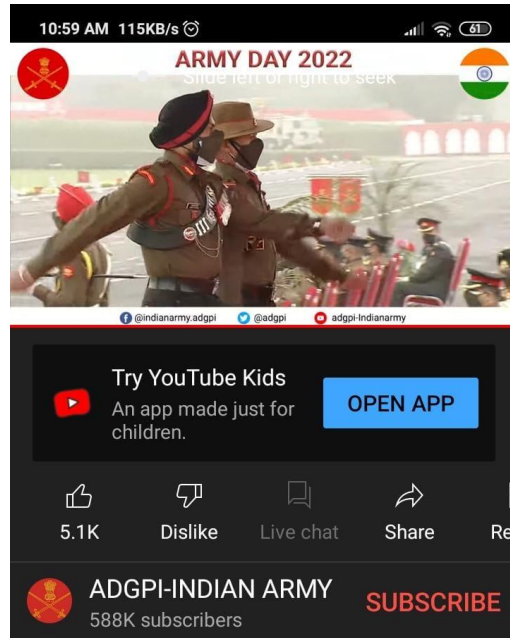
10:59 AM 115KB/s

61

ARMY DAY 2022

Slide left or right to seek

@indianarmy.adgpi @adgpi adgpi-Indianarmy

Try YouTube Kids

An app made just for children.

OPEN APP

5.1K

Dislike

Live chat

Share

Re

ADGPI-INDIAN ARMY

588K subscribers

SUBSCRIBE